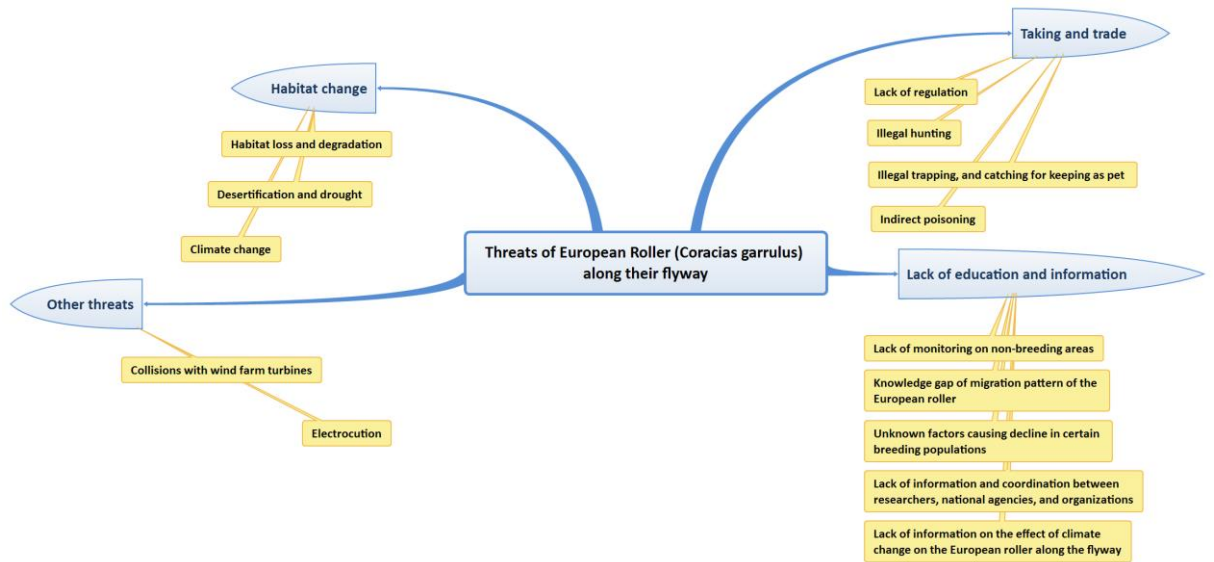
Threats of European Roller (Coracias garrulus) along their flyway

Habitat change

Habitat loss and degradation

Desertification and drought

Climate change

Taking and trade

Lack of regulation

Illegal hunting

Illegal trapping, and catching for keeping as pet

Indirect poisoning

Other threats

Collisions with wind farm turbines

Electrocution

Lack of education and information

Lack of monitoring on non-breeding areas

Knowledge gap of migration pattern of the European roller

Unknown factors causing decline in certain breeding populations

Lack of information and coordination between researchers, national agencies, and organizations

Lack of information on the effect of climate change on the European roller along the flyway